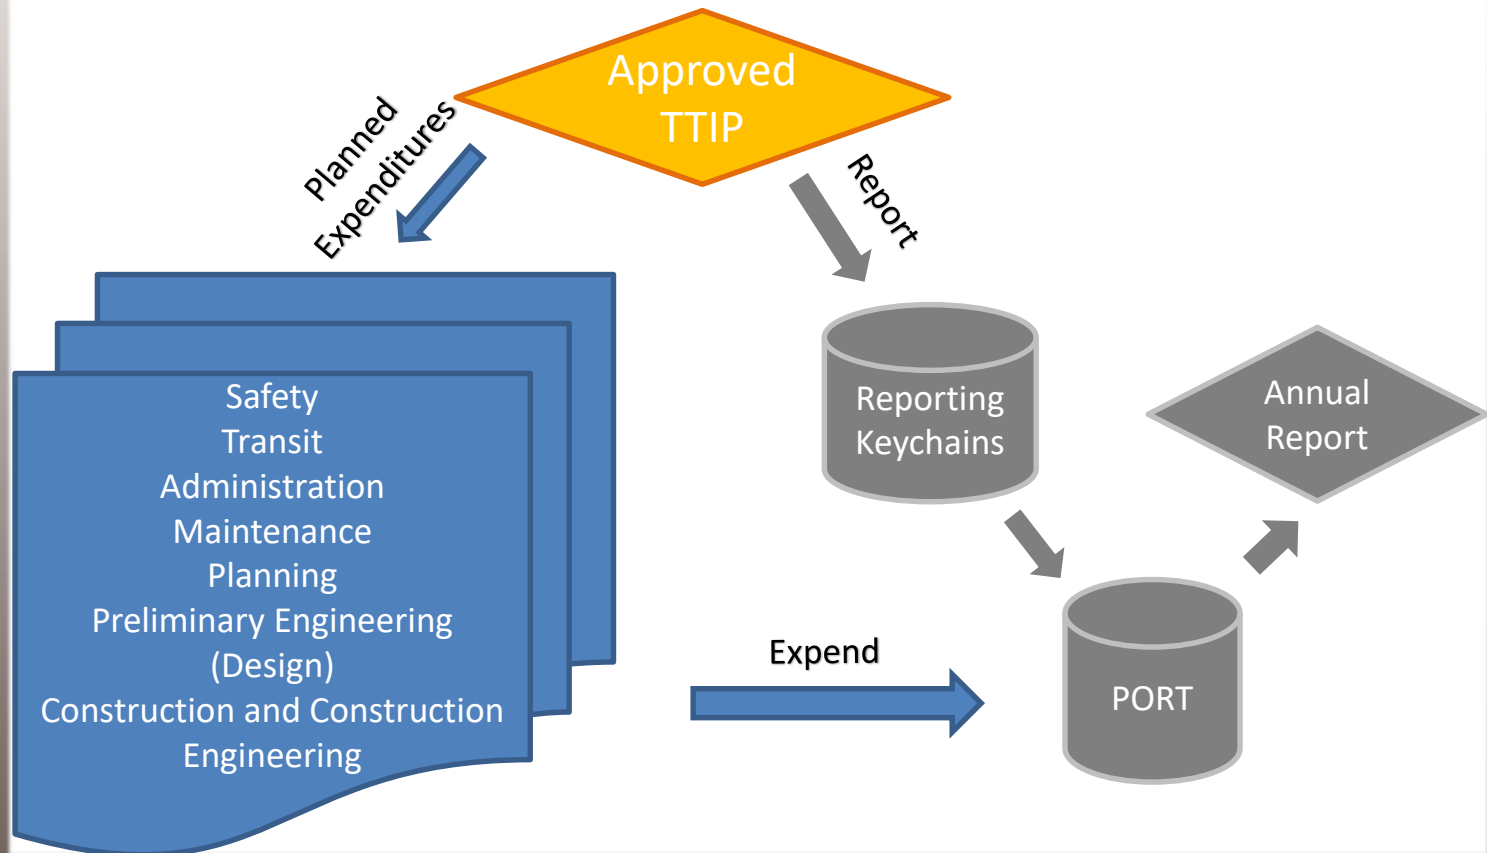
Approved TTIP

Planned Expenditures

Report

Safety
Transit
Administration
Maintenance
Planning
Preliminary Engineering (Design)
Construction and Construction Engineering

Reporting Keychains

Annual Report

Expend

PORT